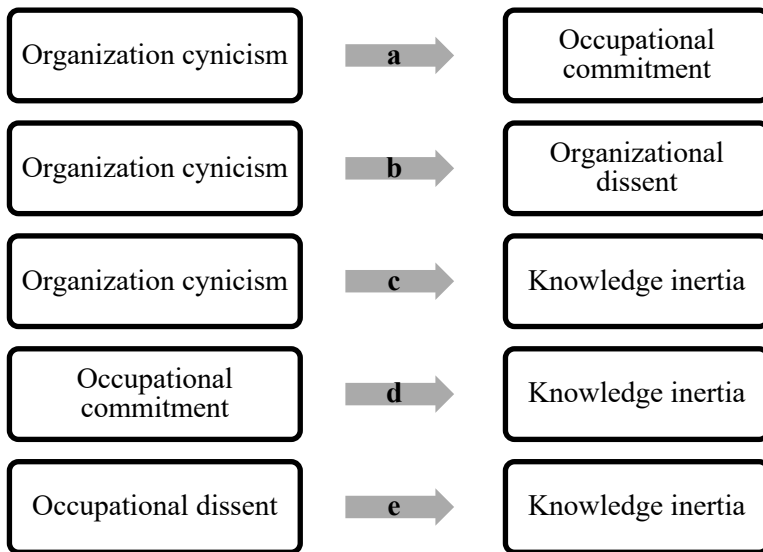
Organization cynicism

a

Occupational commitment

Organization cynicism

b

Organizational dissent

Organization cynicism

c

Knowledge inertia

Occupational commitment

d

Knowledge inertia

Occupational dissent

e

Knowledge inertia